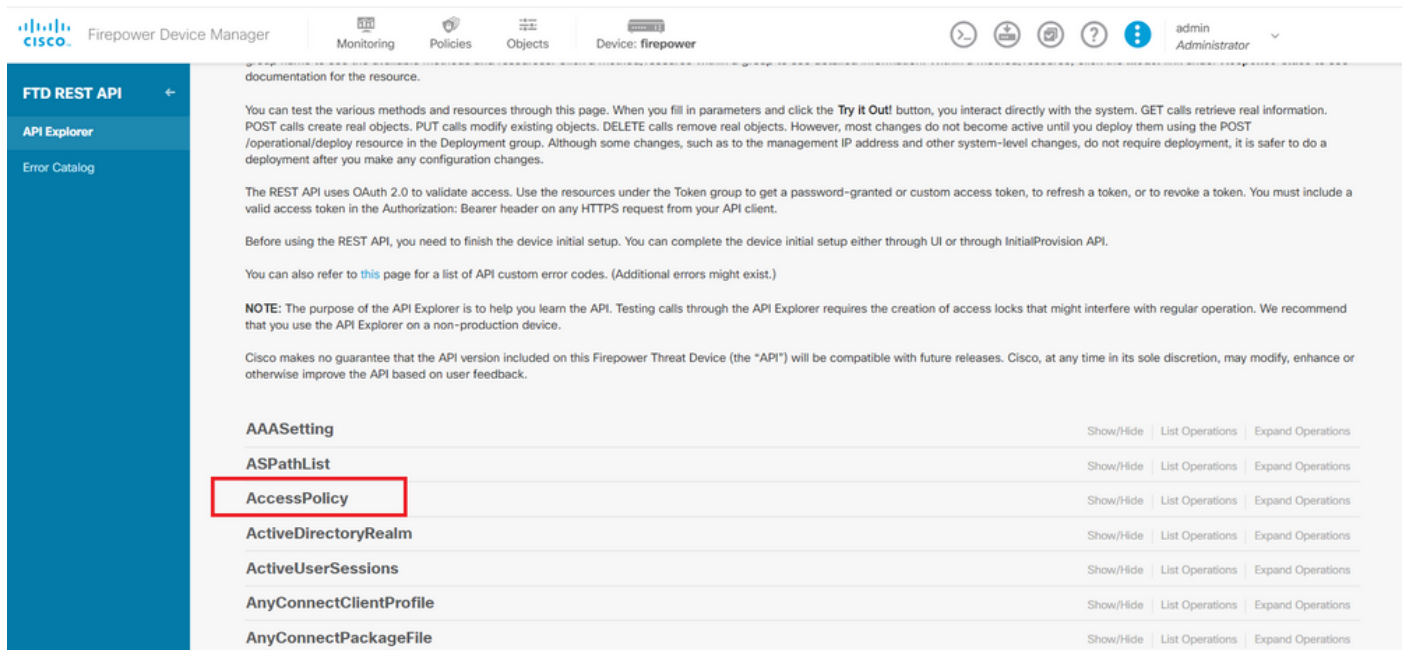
cisco Firepower Device Manager

Monitoring Policies Objects Device: firepower

admin
Administrator

FTD REST API

API Explorer

Error Catalog

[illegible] documentation for the resource.

You can test the various methods and resources through this page. When you fill in parameters and click the **Try it Out!** button, you interact directly with the system. GET calls retrieve real information. POST calls create real objects. PUT calls modify existing objects. DELETE calls remove real objects. However, most changes do not become active until you deploy them using the POST /operational/deploy resource in the Deployment group. Although some changes, such as to the management IP address and other system-level changes, do not require deployment, it is safer to do a deployment after you make any configuration changes.

The REST API uses OAuth 2.0 to validate access. Use the resources under the Token group to get a password-granted or custom access token, to refresh a token, or to revoke a token. You must include a valid access token in the Authorization: Bearer header on any HTTPS request from your API client.

Before using the REST API, you need to finish the device initial setup. You can complete the device initial setup either through UI or through InitialProvision API.

You can also refer to this page for a list of API custom error codes. (Additional errors might exist.)

**NOTE:** The purpose of the API Explorer is to help you learn the API. Testing calls through the API Explorer requires the creation of access locks that might interfere with regular operation. We recommend that you use the API Explorer on a non-production device.

Cisco makes no guarantee that the API version included on this Firepower Threat Device (the "API") will be compatible with future releases. Cisco, at any time in its sole discretion, may modify, enhance or otherwise improve the API based on user feedback.

AAASetting Show/Hide | List Operations | Expand Operations
ASPathList Show/Hide | List Operations | Expand Operations
AccessPolicy Show/Hide | List Operations | Expand Operations
ActiveDirectoryRealm Show/Hide | List Operations | Expand Operations
ActiveUserSessions Show/Hide | List Operations | Expand Operations
AnyConnectClientProfile Show/Hide | List Operations | Expand Operations
AnyConnectPackageFile Show/Hide | List Operations | Expand Operations